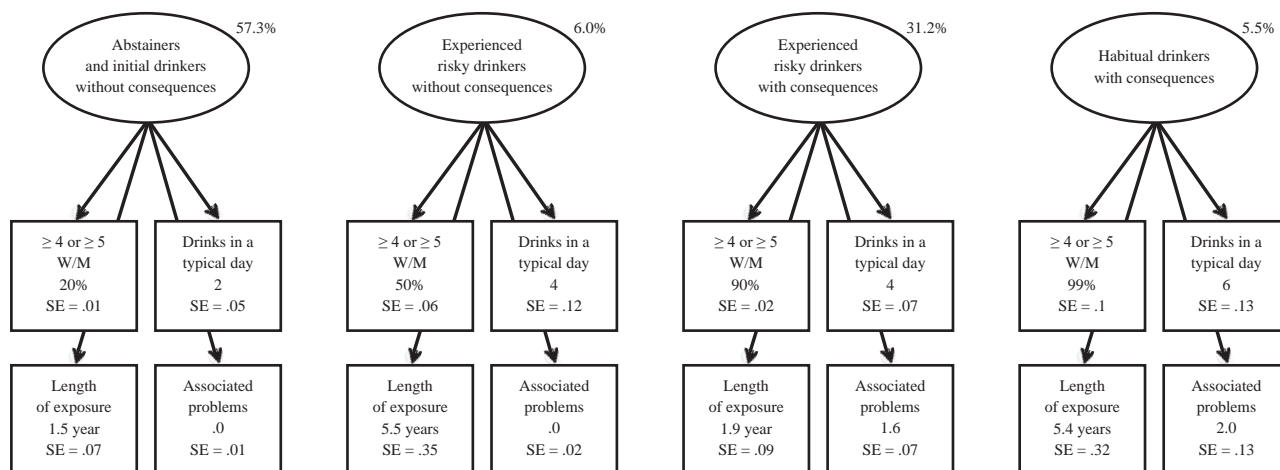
Abstainers and initial drinkers without consequences
57.3%

$\geq 4$ or $\geq 5$ W/M 20% SE = .01

Drinks in a typical day 2 SE = .05

Length of exposure 1.5 year SE = .07

Associated problems .0 SE = .01

Experienced risky drinkers without consequences
6.0%

$\geq 4$ or $\geq 5$ W/M 50% SE = .06

Drinks in a typical day 4 SE = .12

Length of exposure 5.5 years SE = .35

Associated problems .0 SE = .02

Experienced risky drinkers with consequences
31.2%

$\geq 4$ or $\geq 5$ W/M 90% SE = .02

Drinks in a typical day 4 SE = .07

Length of exposure 1.9 year SE = .09

Associated problems 1.6 SE = .07

Habitual drinkers with consequences
5.5%

$\geq 4$ or $\geq 5$ W/M 99% SE = .1

Drinks in a typical day 6 SE = .13

Length of exposure 5.4 years SE = .32

Associated problems 2.0 SE = .13